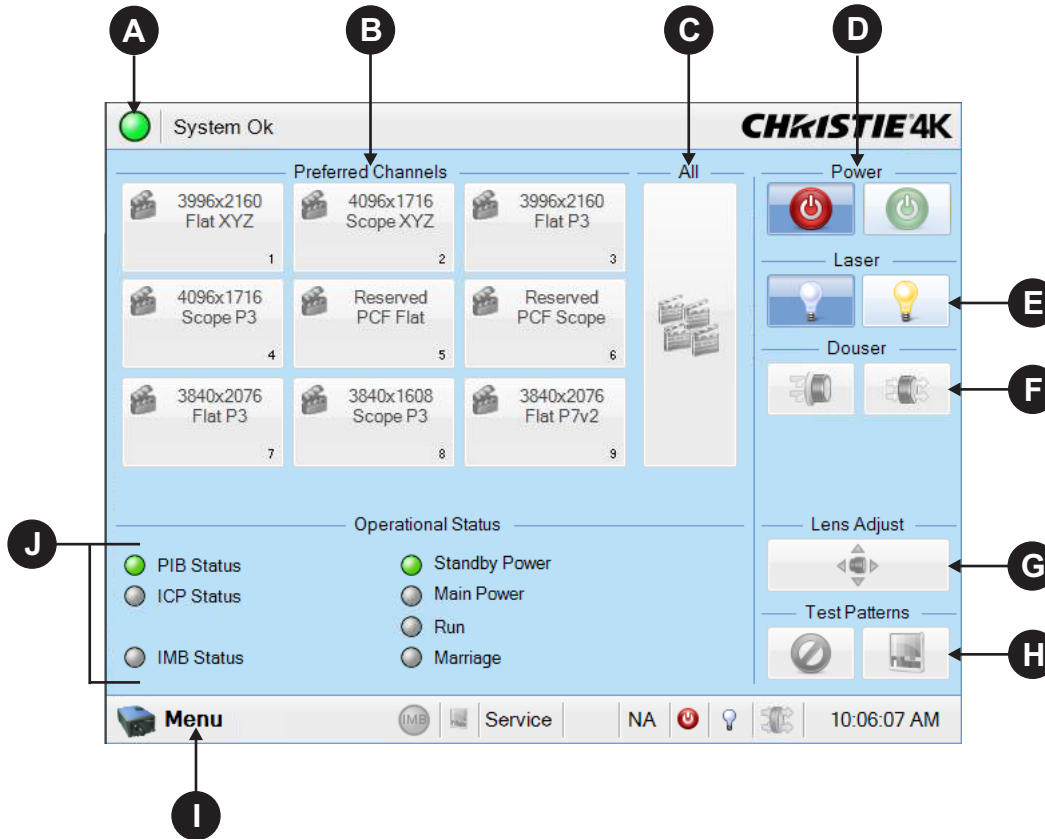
A B C D

System Ok

CHRISTIE 4K

Preferred Channels

All

Power

3996x2160 Flat XYZ 1

4096x1716 Scope XYZ 2

3996x2160 Flat P3 3

Laser

E

4096x1716 Scope P3 4

Reserved PCF Flat 5

Reserved PCF Scope 6

Douser

F

3840x2076 Flat P3 7

3840x1608 Scope P3 8

3840x2076 Flat P7v2 9

Operational Status

J

PIB Status

ICP Status

IMB Status

Standby Power

Main Power

Run

Marriage

Lens Adjust

G

Test Patterns

H

Menu

IMB

Service

NA

10:06:07 AM

I